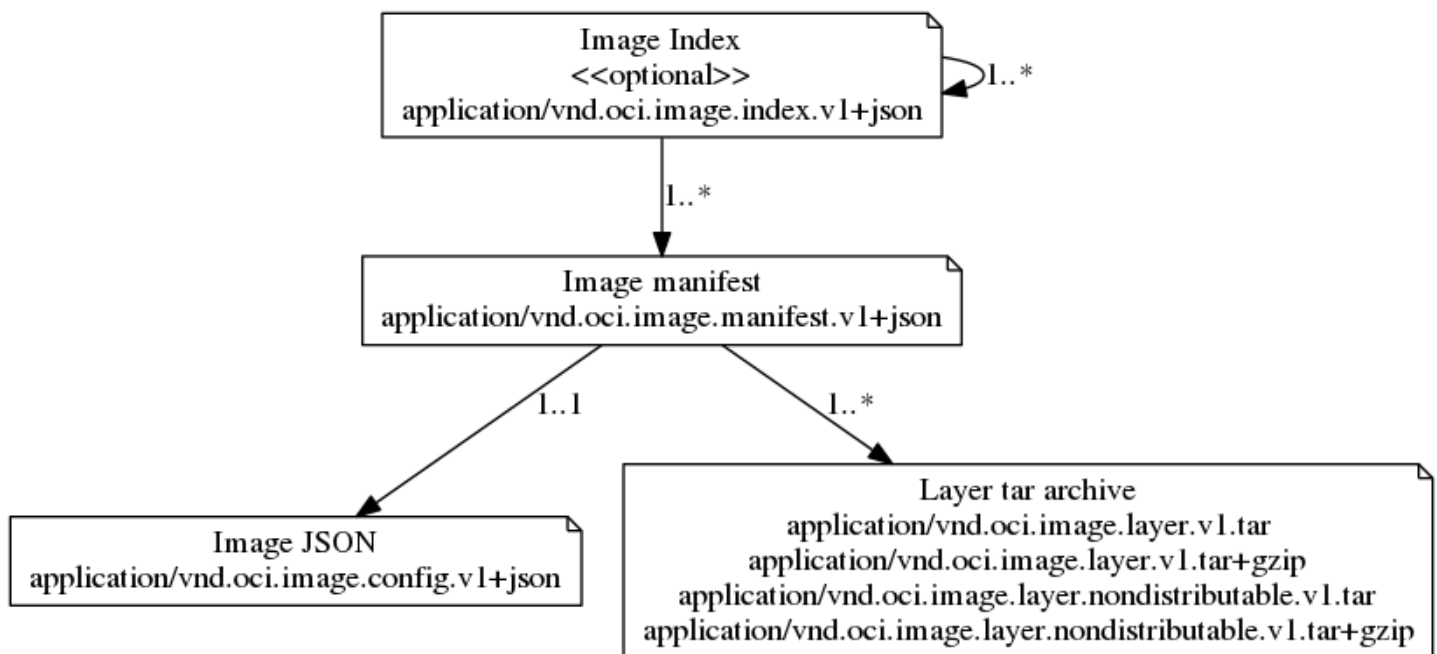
Image Index
<<optional>>
application/vnd.oci.image.index.v1+json

1..*

1..*

Image manifest
application/vnd.oci.image.manifest.v1+json

1..1

1..*

Image JSON
application/vnd.oci.image.config.v1+json

Layer tar archive
application/vnd.oci.image.layer.v1.tar
application/vnd.oci.image.layer.v1.tar+gzip
application/vnd.oci.image.layer.nondistributable.v1.tar
application/vnd.oci.image.layer.nondistributable.v1.tar+gzip